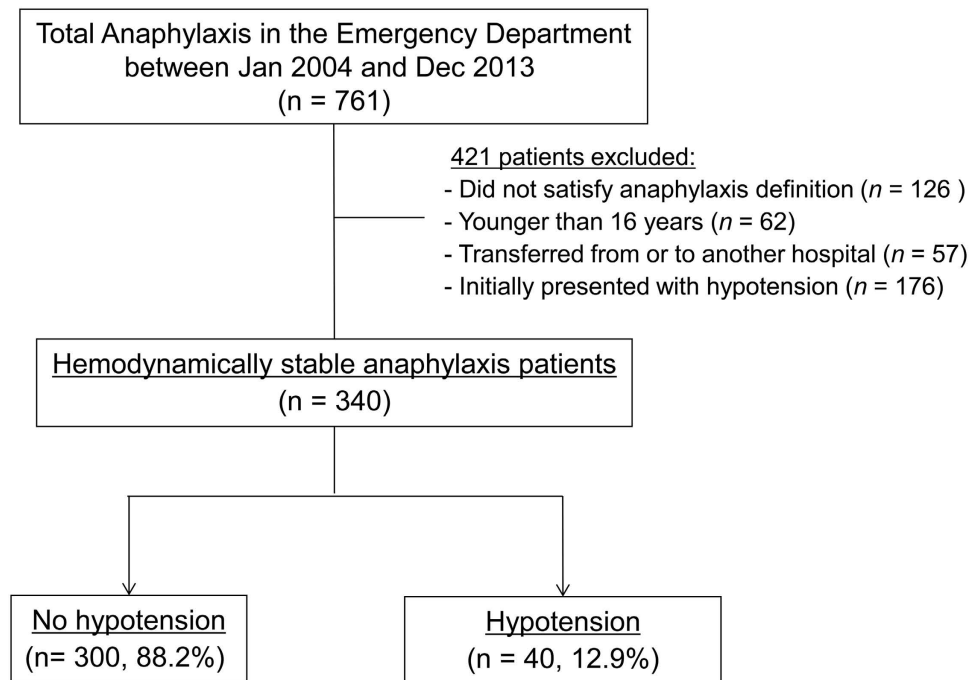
Total Anaphylaxis in the Emergency Department between Jan 2004 and Dec 2013 (n = 761)

421 patients excluded:
- Did not satisfy anaphylaxis definition ($n$ = 126 )
- Younger than 16 years ($n$ = 62)
- Transferred from or to another hospital ($n$ = 57)
- Initially presented with hypotension ($n$ = 176)

Hemodynamically stable anaphylaxis patients (n = 340)

No hypotension (n= 300, 88.2%)

Hypotension (n = 40, 12.9%)